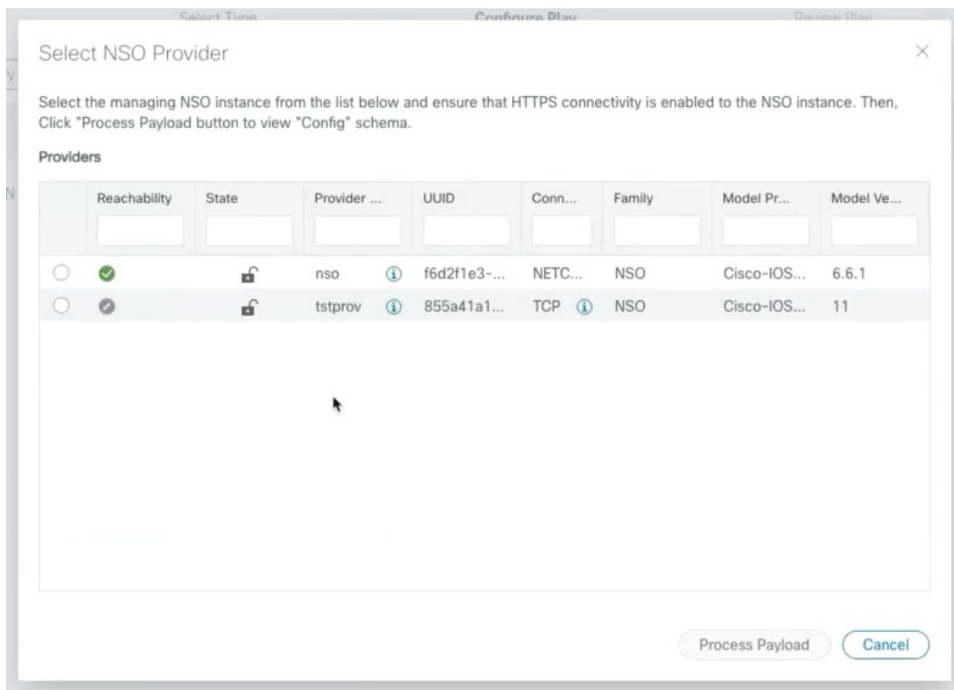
Select Type Configure Play Review Play

Select NSO Provider

Select the managing NSO instance from the list below and ensure that HTTPS connectivity is enabled to the NSO instance. Then, Click "Process Payload button to view "Config" schema.

Providers

| | Reachability | State | Provider ... | UUID | Conn... | Family | Model Pr... | Model Ve... |
|---|---|---|---|---|---|---|---|---|
| | | | nso | f6d2f1e3-... | NETC... | NSO | Cisco-IOS... | 6.6.1 |
| | | | tstprov | 855a41a1... | TCP | NSO | Cisco-IOS... | 11 |

Process Payload Cancel